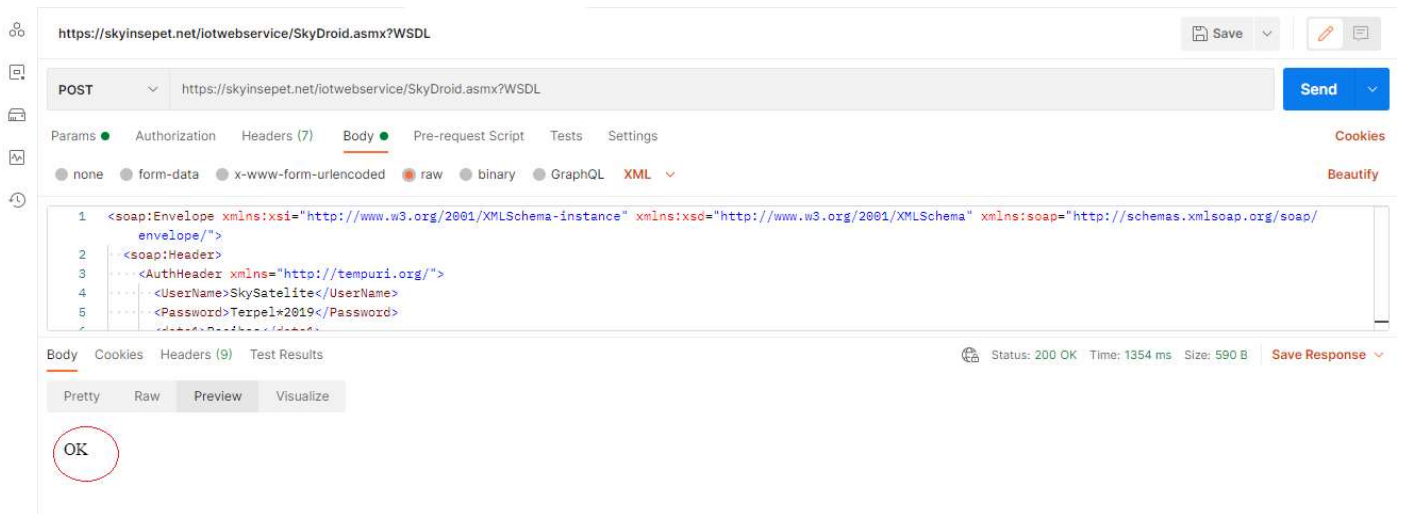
https://skyinsepet.net/iotwebservice/SkyDroid.asmx?WSDL

Save

POST https://skyinsepet.net/iotwebservice/SkyDroid.asmx?WSDL

Send

Params Authorization Headers (7) Body Pre-request Script Tests Settings

Cookies

none form-data x-www-form-urlencoded raw binary GraphQL XML

Beautify

1 <soap:Envelope xmlns:xsi="http://www.w3.org/2001/XMLSchema-instance" xmlns:xsd="http://www.w3.org/2001/XMLSchema" xmlns:soap="http://schemas.xmlsoap.org/soap/envelope/">
2 <soap:Header>
3 <AuthHeader xmlns="http://tempuri.org/">
4 <UserName>SkySatelite</UserName>
5 <Password>Terpel*2019</Password>
6 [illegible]

Body Cookies Headers (9) Test Results

Status: 200 OK Time: 1354 ms Size: 590 B Save Response

Pretty Raw Preview Visualize

OK